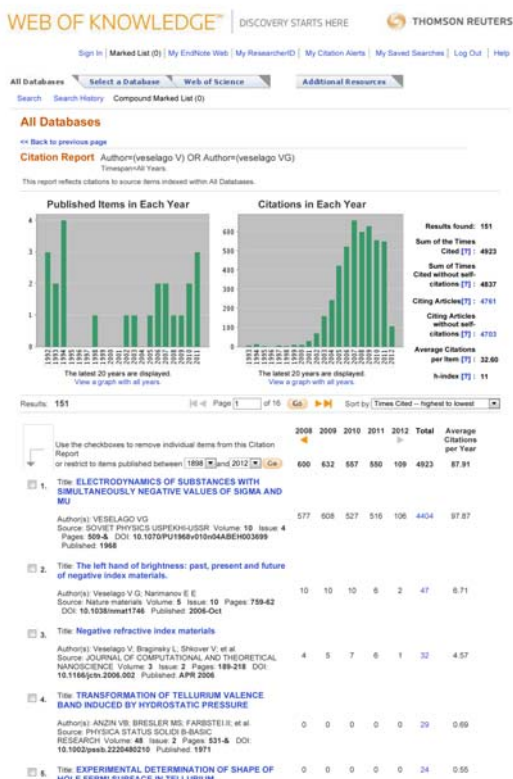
WEB OF KNOWLEDGE™ | DISCOVERY STARTS HERE    THOMSON REUTERS

Sign In | Marked List (0) | My EndNote Web | My ResearcherID | My Citation Alerts | My Saved Searches | Log Out | Help

All Databases | Select a Database | Web of Science | Additional Resources

Search | Search History | Compound Marked List (0)

All Databases

<< Back to previous page

Citation Report Author=(veselago V) OR Author=(veselago VG)
Timespan=All Years.

This report reflects citations to source items indexed within All Databases.

Published Items in Each Year

4
3
2
1
0

1992 1993 1994 1995 1996 1997 1998 1999 2000 2001 2002 2003 2004 2005 2006 2007 2008 2009 2010 2011

The latest 20 years are displayed.
View a graph with all years.

Citations in Each Year

600
500
400
300
200
100
0

1992 1993 1994 1995 1996 1997 1998 1999 2000 2001 2002 2003 2004 2005 2006 2007 2008 2009 2010 2011

The latest 20 years are displayed.
View a graph with all years.

Results found: 151
Sum of the Times Cited [?] : 4923
Sum of Times Cited without self-citations [?] : 4837
Citing Articles [?] : 4761
Citing Articles without self-citations [?] : 4703
Average Citations per Item [?] : 32.60
h-index [?] : 11

Results: 151    Page 1 of 16 Go    Sort by: Times Cited -- highest to lowest

Use the checkboxes to remove individual items from this Citation Report
or restrict to items published between 1898 and 2012 Go

| | 2008 | 2009 | 2010 | 2011 | 2012 | Total | Average Citations per Year |
|---|---|---|---|---|---|---|---|
| | 600 | 632 | 557 | 550 | 109 | 4923 | 87.91 |
| 1. Title: ELECTRODYNAMICS OF SUBSTANCES WITH SIMULTANEOUSLY NEGATIVE VALUES OF SIGMA AND MU<br>Author(s): VESELAGO VG<br>Source: SOVIET PHYSICS USPEKHI-USSR Volume: 10 Issue: 4 Pages: 509-& DOI: 10.1070/PU1968v010n04ABEH003699<br>Published: 1968 | 577 | 608 | 527 | 516 | 106 | 4404 | 97.87 |
| 2. Title: The left hand of brightness: past, present and future of negative index materials.<br>Author(s): Veselago V G; Narimanov E E<br>Source: Nature materials Volume: 5 Issue: 10 Pages: 759-62 DOI: 10.1038/nmat1746 Published: 2006-Oct | 10 | 10 | 10 | 6 | 2 | 47 | 6.71 |
| 3. Title: Negative refractive index materials<br>Author(s): Veselago V; Braginsky L; Shklover V; et al.<br>Source: JOURNAL OF COMPUTATIONAL AND THEORETICAL NANOSCIENCE Volume: 3 Issue: 2 Pages: 189-218 DOI: 10.1166/jctn.2006.002 Published: APR 2006 | 4 | 5 | 7 | 6 | 1 | 32 | 4.57 |
| 4. Title: TRANSFORMATION OF TELLURIUM VALENCE BAND INDUCED BY HYDROSTATIC PRESSURE<br>Author(s): ANZIN VB; BRESLER MS; FARBSTEI II; et al.<br>Source: PHYSICA STATUS SOLIDI B-BASIC RESEARCH Volume: 48 Issue: 2 Pages: 531-& DOI: 10.1002/pssb.2220480210 Published: 1971 | 0 | 0 | 0 | 0 | 0 | 29 | 0.69 |
| 5. Title: EXPERIMENTAL DETERMINATION OF SHAPE OF HOLE FERMI SURFACE IN TELLURIUM | 0 | 0 | 0 | 0 | 0 | 24 | 0.55 |